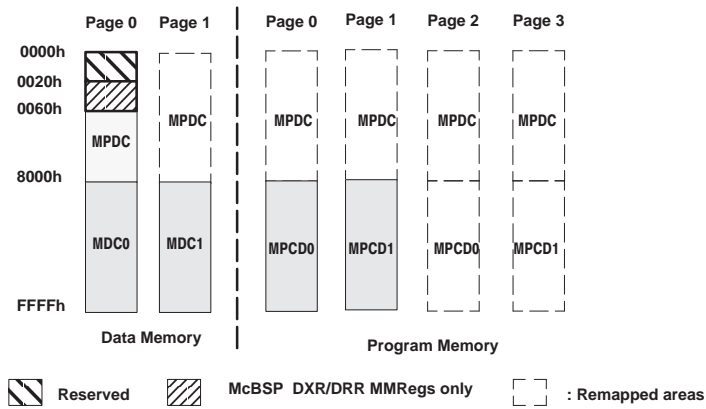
Page 0 Page 1

0000h
0020h
0060h
8000h
FFFFh

MPDC
MDC0

MPDC
MDC1

Data Memory

Page 0 Page 1 Page 2 Page 3

MPDC
MPCD0

MPDC
MPCD1

MPDC
MPCD0

MPDC
MPCD1

Program Memory

Reserved

McBSP DXR/DRR MMRegs only

: Remapped areas